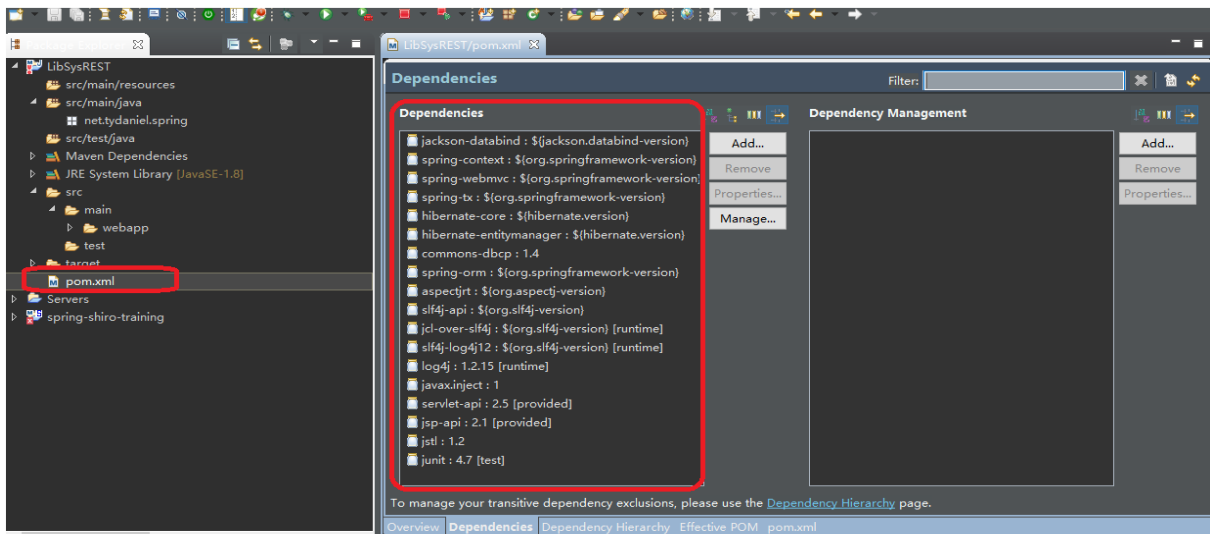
Package Explorer

LibSysREST
src/main/resources
src/main/java
net.tydaniel.spring
src/test/java
Maven Dependencies
JRE System Library [JavaSE-1.8]
src
main
webapp
test
target
pom.xml
Servers
spring-shiro-training

LibSysREST/pom.xml

Dependencies

Filter:

Dependencies

jackson-databind : ${jackson.databind-version}
spring-context : ${org.springframework-version}
spring-webmvc : ${org.springframework-version}
spring-tx : ${org.springframework-version}
hibernate-core : ${hibernate.version}
hibernate-entitymanager : ${hibernate.version}
commons-dbcp : 1.4
spring-orm : ${org.springframework-version}
aspectjrt : ${org.aspectj-version}
slf4j-api : ${org.slf4j-version}
jcl-over-slf4j : ${org.slf4j-version} [runtime]
slf4j-log4j12 : ${org.slf4j-version} [runtime]
log4j : 1.2.15 [runtime]
javax.inject : 1
servlet-api : 2.5 [provided]
jsp-api : 2.1 [provided]
jstl : 1.2
junit : 4.7 [test]

Add...
Remove
Properties...
Manage...

Dependency Management

Add...
Remove
Properties...

To manage your transitive dependency exclusions, please use the Dependency Hierarchy page.

Overview Dependencies Dependency Hierarchy Effective POM pom.xml